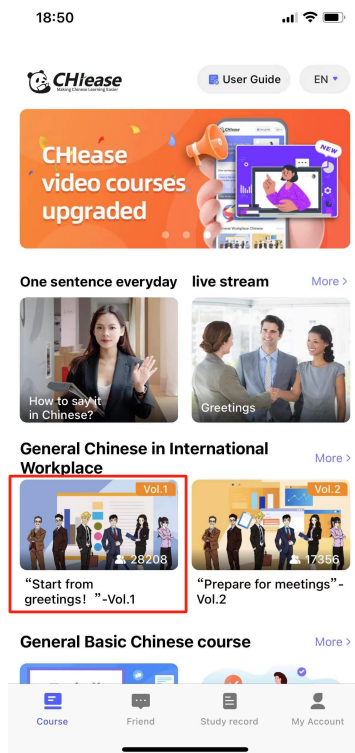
18:50

CHiease
Making Chinese Learning Easier

User Guide

EN

CHiease video courses upgraded

NEW

One sentence everyday

live stream

More

How to say it in Chinese?

Greetings

General Chinese in International Workplace

More

Vol.1

28208

"Start from greetings！"-Vol.1

Vol.2

17356

"Prepare for meetings"-Vol.2

General Basic Chinese course

More

Course

Friend

Study record

My Account